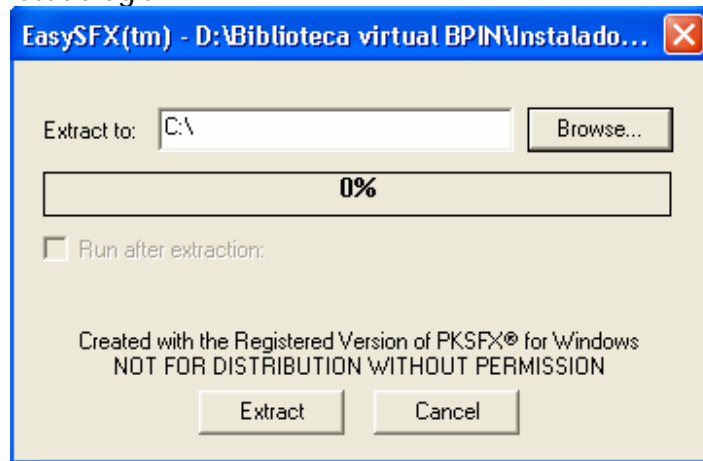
EasySFX(tm) - D:\Biblioteca virtual BPIN\Instalado...

Extract to: C:\

Browse...

0%

Run after extraction:

Created with the Registered Version of PKSFX® for Windows
NOT FOR DISTRIBUTION WITHOUT PERMISSION

Extract

Cancel